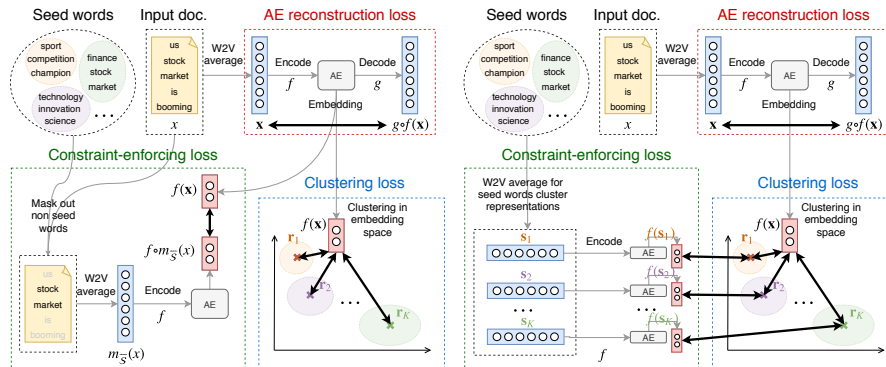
Seed words

sport competition champion

finance stock market

technology innovation science

...

Input doc.

us stock market is booming

$x$

W2V average

AE reconstruction loss

Encode

$f$

AE

Decode

$g$

Embedding

$\mathbf{x}$

$g \circ f(\mathbf{x})$

Constraint-enforcing loss

Mask out non seed words

us stock market is booming

W2V average

Encode

$f$

AE

$m_{\overline{S}}(x)$

$f(\mathbf{x})$

$f \circ m_{\overline{S}}(x)$

Clustering loss

$f(\mathbf{x})$

Clustering in embedding space

$\mathbf{r}_1$

$\mathbf{r}_2$

...

$\mathbf{r}_K$

Seed words

sport competition champion

finance stock market

technology innovation science

...

Input doc.

us stock market is booming

$x$

W2V average

AE reconstruction loss

Encode

$f$

AE

Decode

$g$

Embedding

$\mathbf{x}$

$g \circ f(\mathbf{x})$

Constraint-enforcing loss

W2V average for seed words cluster representations

$\mathbf{s}_1$

Encode

$\mathbf{s}_2$

...

$\mathbf{s}_K$

$f$

AE

AE

...

AE

$f(\mathbf{s}_1)$

$f(\mathbf{s}_2)$

$f(\mathbf{s}_K)$

Clustering loss

$f(\mathbf{x})$

Clustering in embedding space

$\mathbf{r}_1$

$\mathbf{r}_2$

...

$\mathbf{r}_K$